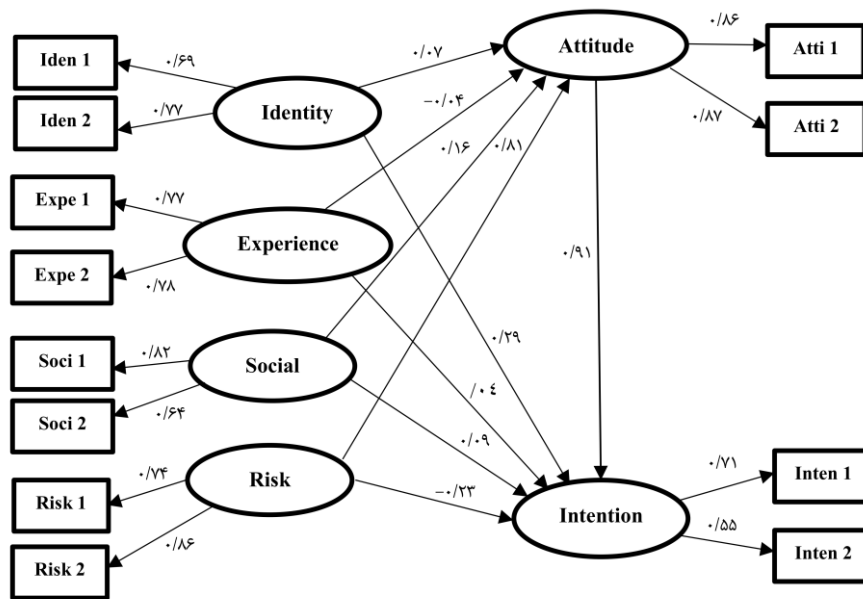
Iden 1
۰/۶۹
۰/۰۷
Attitude
۰/۸۶
Atti 1
Iden 2
۰/۷۷
Identity
-۰/۰۴
۰/۸۷
Atti 2
۰/۱۶
۰/۸۱
Expe 1
۰/۷۷
Experience
۰/۹۱
Expe 2
۰/۷۸
۰/۲۹
Soci 1
۰/۸۲
Social
/۰٤
Soci 2
۰/۶۴
۰/۰۹
۰/۷۴
Risk
-۰/۲۳
۰/۷۱
Inten 1
Risk 1
Intention
۰/۵۵
۰/۸۶
Inten 2
Risk 2